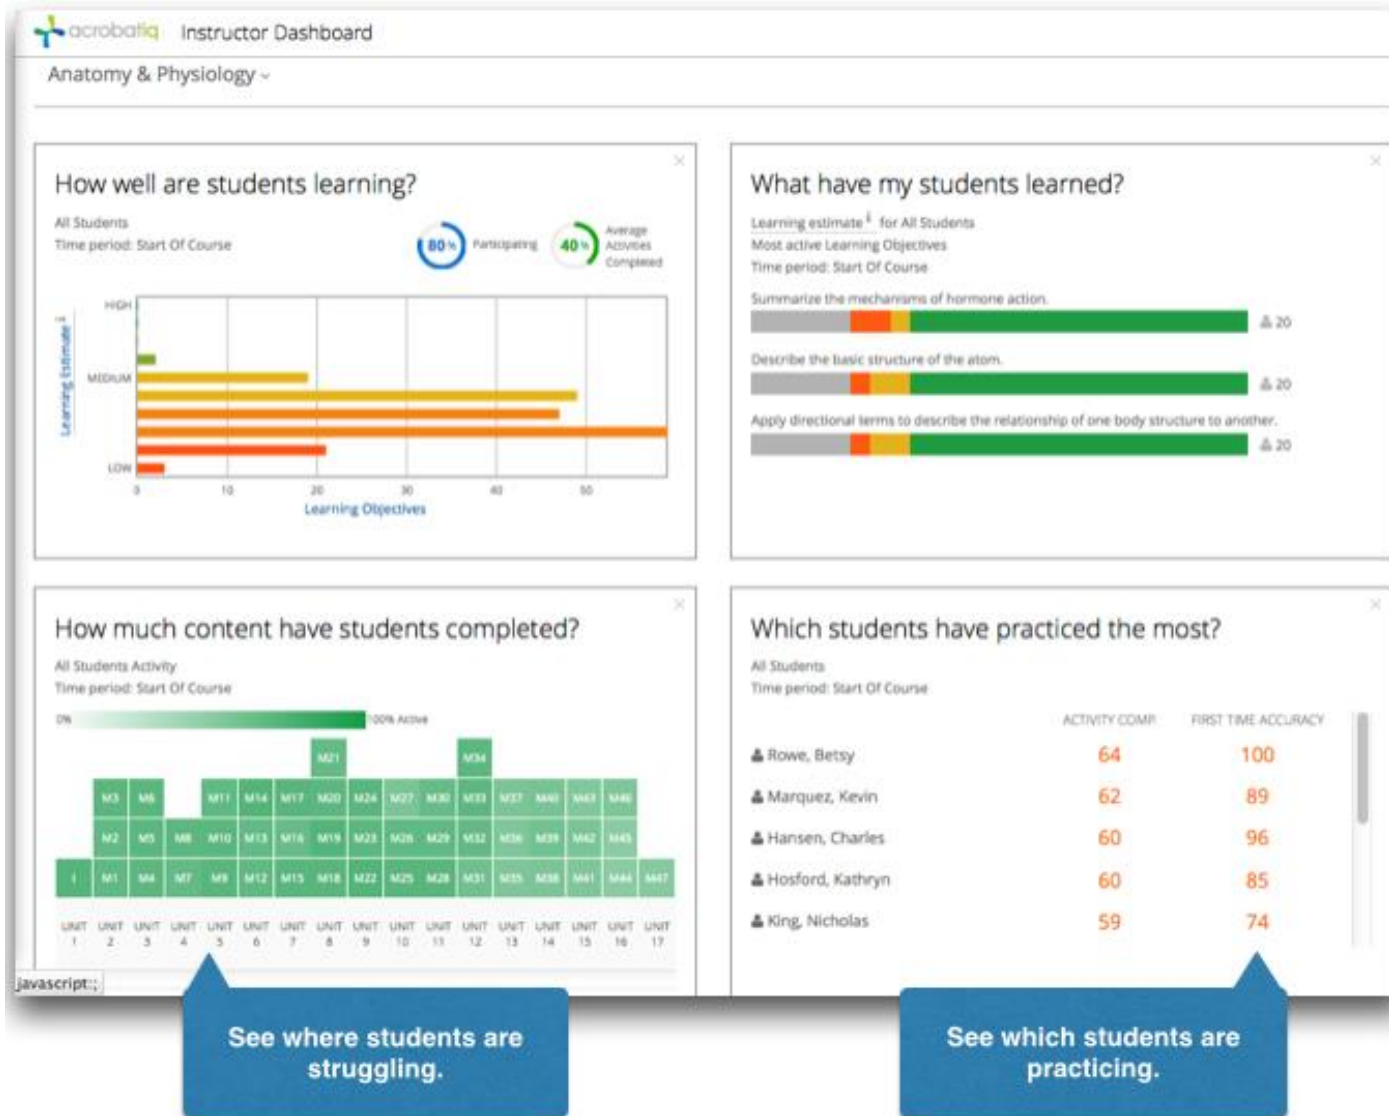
acrobatiq Instructor Dashboard

Anatomy & Physiology

How well are students learning?

All Students
Time period: Start Of Course

80% Participating
40% Average Activities Completed

HIGH
MEDIUM
LOW
Learning Estimate
0 10 20 30 40 50
Learning Objectives

What have my students learned?

Learning estimate for All Students
Most active Learning Objectives
Time period: Start Of Course

Summarize the mechanisms of hormone action.
20
Describe the basic structure of the atom.
20
Apply directional terms to describe the relationship of one body structure to another.
20

How much content have students completed?

All Students Activity
Time period: Start Of Course

0% 100% Active

M21 M34
M3 M6 M11 M14 M17 M20 M24 M27 M30 M33 M37 M40 M43 M46
M2 M5 M8 M10 M13 M16 M19 M23 M26 M29 M32 M36 M39 M42 M45
1 M1 M4 M7 M9 M12 M15 M18 M22 M25 M28 M31 M35 M38 M41 M44 M47
UNIT 1 UNIT 2 UNIT 3 UNIT 4 UNIT 5 UNIT 6 UNIT 7 UNIT 8 UNIT 9 UNIT 10 UNIT 11 UNIT 12 UNIT 13 UNIT 14 UNIT 15 UNIT 16 UNIT 17

javascript:;

Which students have practiced the most?

All Students
Time period: Start Of Course

| | ACTIVITY COMP. | FIRST TIME ACCURACY |
|---|---|---|
| Rowe, Betsy | 64 | 100 |
| Marquez, Kevin | 62 | 89 |
| Hansen, Charles | 60 | 96 |
| Hosford, Kathryn | 60 | 85 |
| King, Nicholas | 59 | 74 |

See where students are struggling.

See which students are practicing.